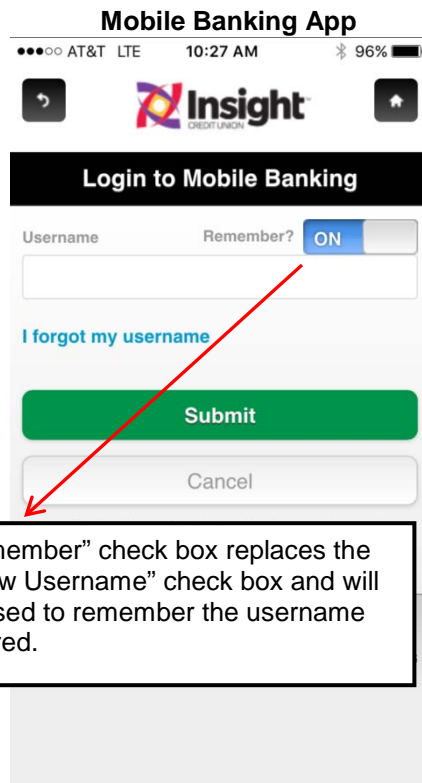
Mobile Banking App

●●●○○ AT&T LTE 10:27 AM 96%

Insight CREDIT UNION

Login to Mobile Banking

Username

Remember? ON

I forgot my username

Submit

Cancel

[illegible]member" check box replaces the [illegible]w Username" check box and will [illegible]sed to remember the username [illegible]red.